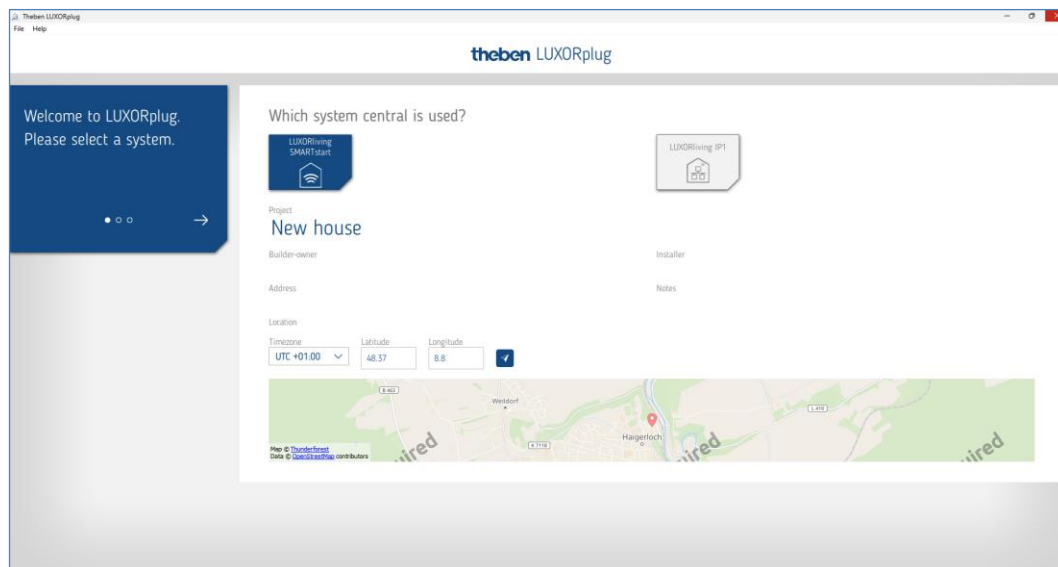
Theben LUXORplug
File Help

theben LUXORplug

Welcome to LUXORplug.
Please select a system.

→

Which system central is used?

LUXORliving SMARTstart

LUXORliving IP1

Project
New house

Builder-owner

Installer

Address

Notes

Location

Timezone
UTC +01:00

Latitude
48.37

Longitude
8.8

B 463
Weildorf
L 410
K 7118
Haigerloch

ired
ired
ired

Map © Thunderforest
Data © OpenStreetMap contributors